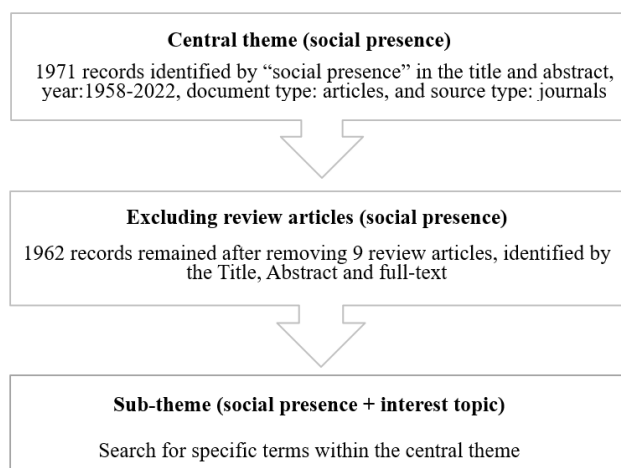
**Central theme (social presence)**

1971 records identified by “social presence” in the title and abstract, year:1958-2022, document type: articles, and source type: journals

**Excluding review articles (social presence)**

1962 records remained after removing 9 review articles, identified by the Title, Abstract and full-text

**Sub-theme (social presence + interest topic)**

Search for specific terms within the central theme